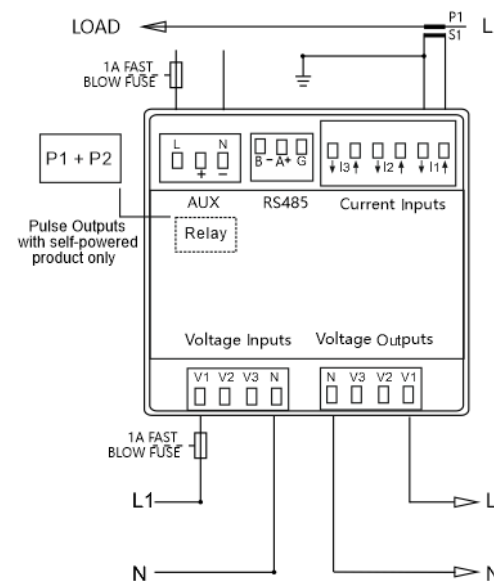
LOAD

P1
S1
L

1A FAST
BLOW FUSE

P1 + P2

L N
+ −

B − A+ G

I3 I2 I1

AUX

RS485

Current Inputs

Pulse Outputs with self-powered product only

Relay

Voltage Inputs

Voltage Outputs

V1 V2 V3 N

N V3 V2 V1

1A FAST
BLOW FUSE

L1

L

N

N